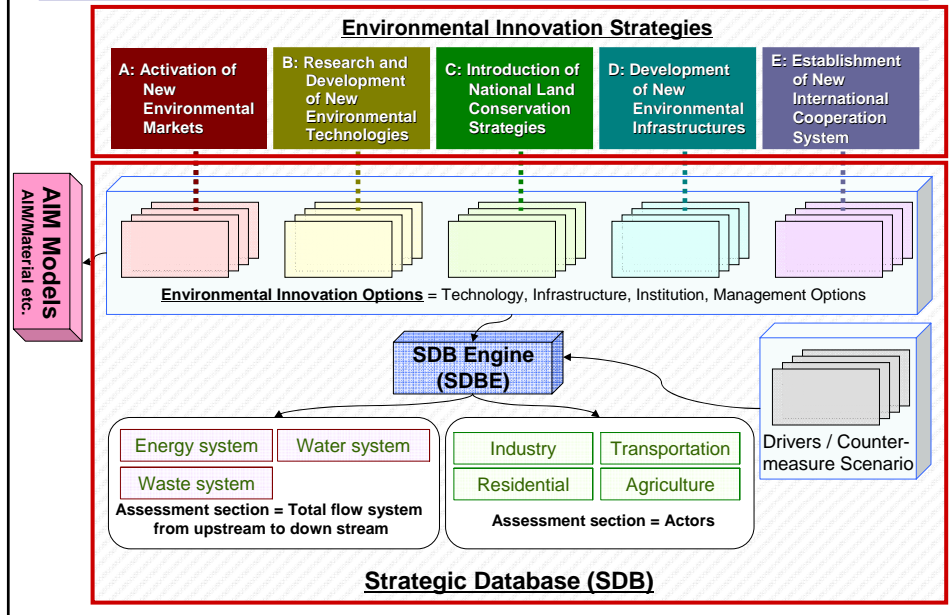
Environmental Innovation Strategies

A: Activation of New Environmental Markets

B: Research and Development of New Environmental Technologies

C: Introduction of National Land Conservation Strategies

D: Development of New Environmental Infrastructures

E: Establishment of New International Cooperation System

AIM Models
AIM/Material etc.

Environmental Innovation Options = Technology, Infrastructure, Institution, Management Options

SDB Engine (SDBE)

Drivers / Countermeasure Scenario

Energy system

Water system

Waste system

Assessment section = Total flow system from upstream to down stream

Industry

Transportation

Residential

Agriculture

Assessment section = Actors

Strategic Database (SDB)